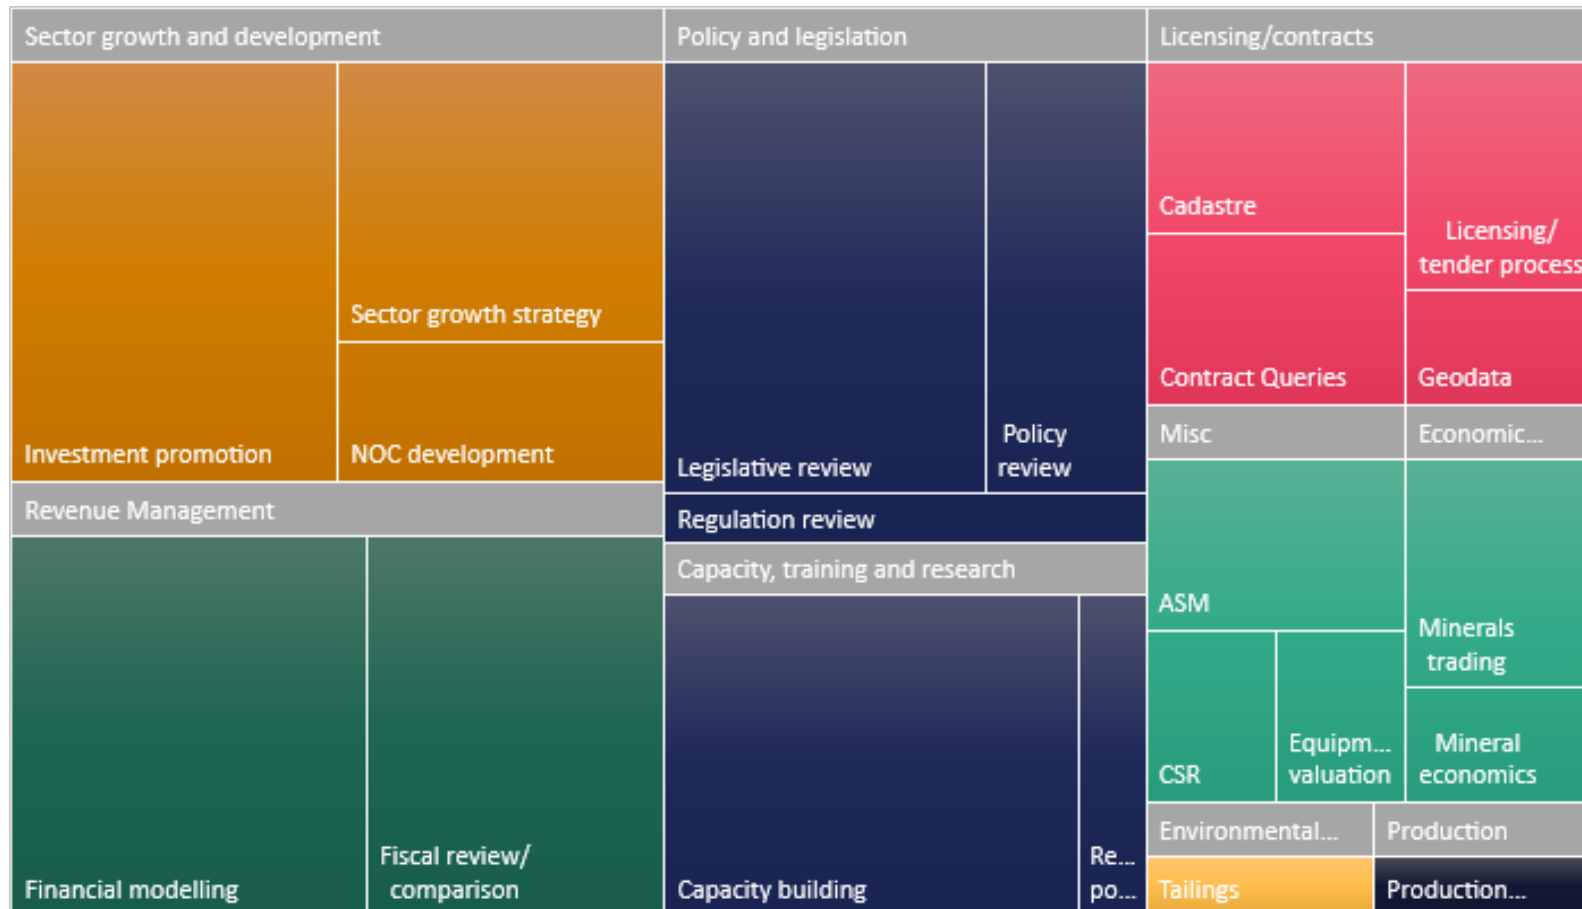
Sector growth and development

Investment promotion

Sector growth strategy

NOC development

Revenue Management

Financial modelling

Fiscal review/ comparison

Policy and legislation

Legislative review

Policy review

Regulation review

Capacity, training and research

Capacity building

Re... po...

Licensing/contracts

Cadastre

Contract Queries

Licensing/ tender process

Geodata

Misc

ASM

CSR

Equipm... valuation

Economic...

Minerals trading

Mineral economics

Environmental...

Tailings

Production

Production...